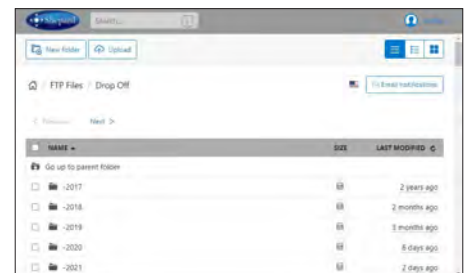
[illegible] Search...

New folder Upload

FTP Files / Drop Off

Email notifications

< Previous Next >

NAME SIZE LAST MODIFIED

Go up to parent folder

| NAME | SIZE | LAST MODIFIED |
|---|---|---|
| -2017 | | 2 years ago |
| -2018 | | 2 months ago |
| -2019 | | 3 months ago |
| -2020 | | 8 days ago |
| -2021 | | 2 days ago |